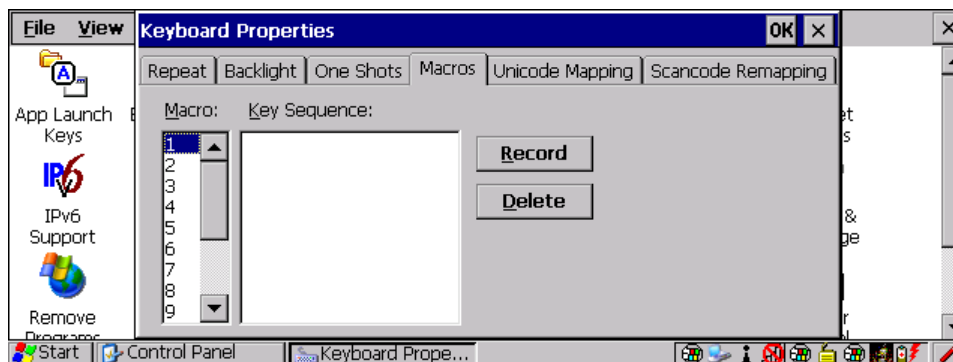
File View

App Launch Keys

IPv6 Support

Remove Programs

Keyboard Properties OK ×

Repeat | Backlight | One Shots | Macros | Unicode Mapping | Scancode Remapping

Macro: Key Sequence:

1
2
3
4
5
6
7
8
9

Record

Delete

et
s

&
ge

r

Start | Control Panel | Keyboard Prope...